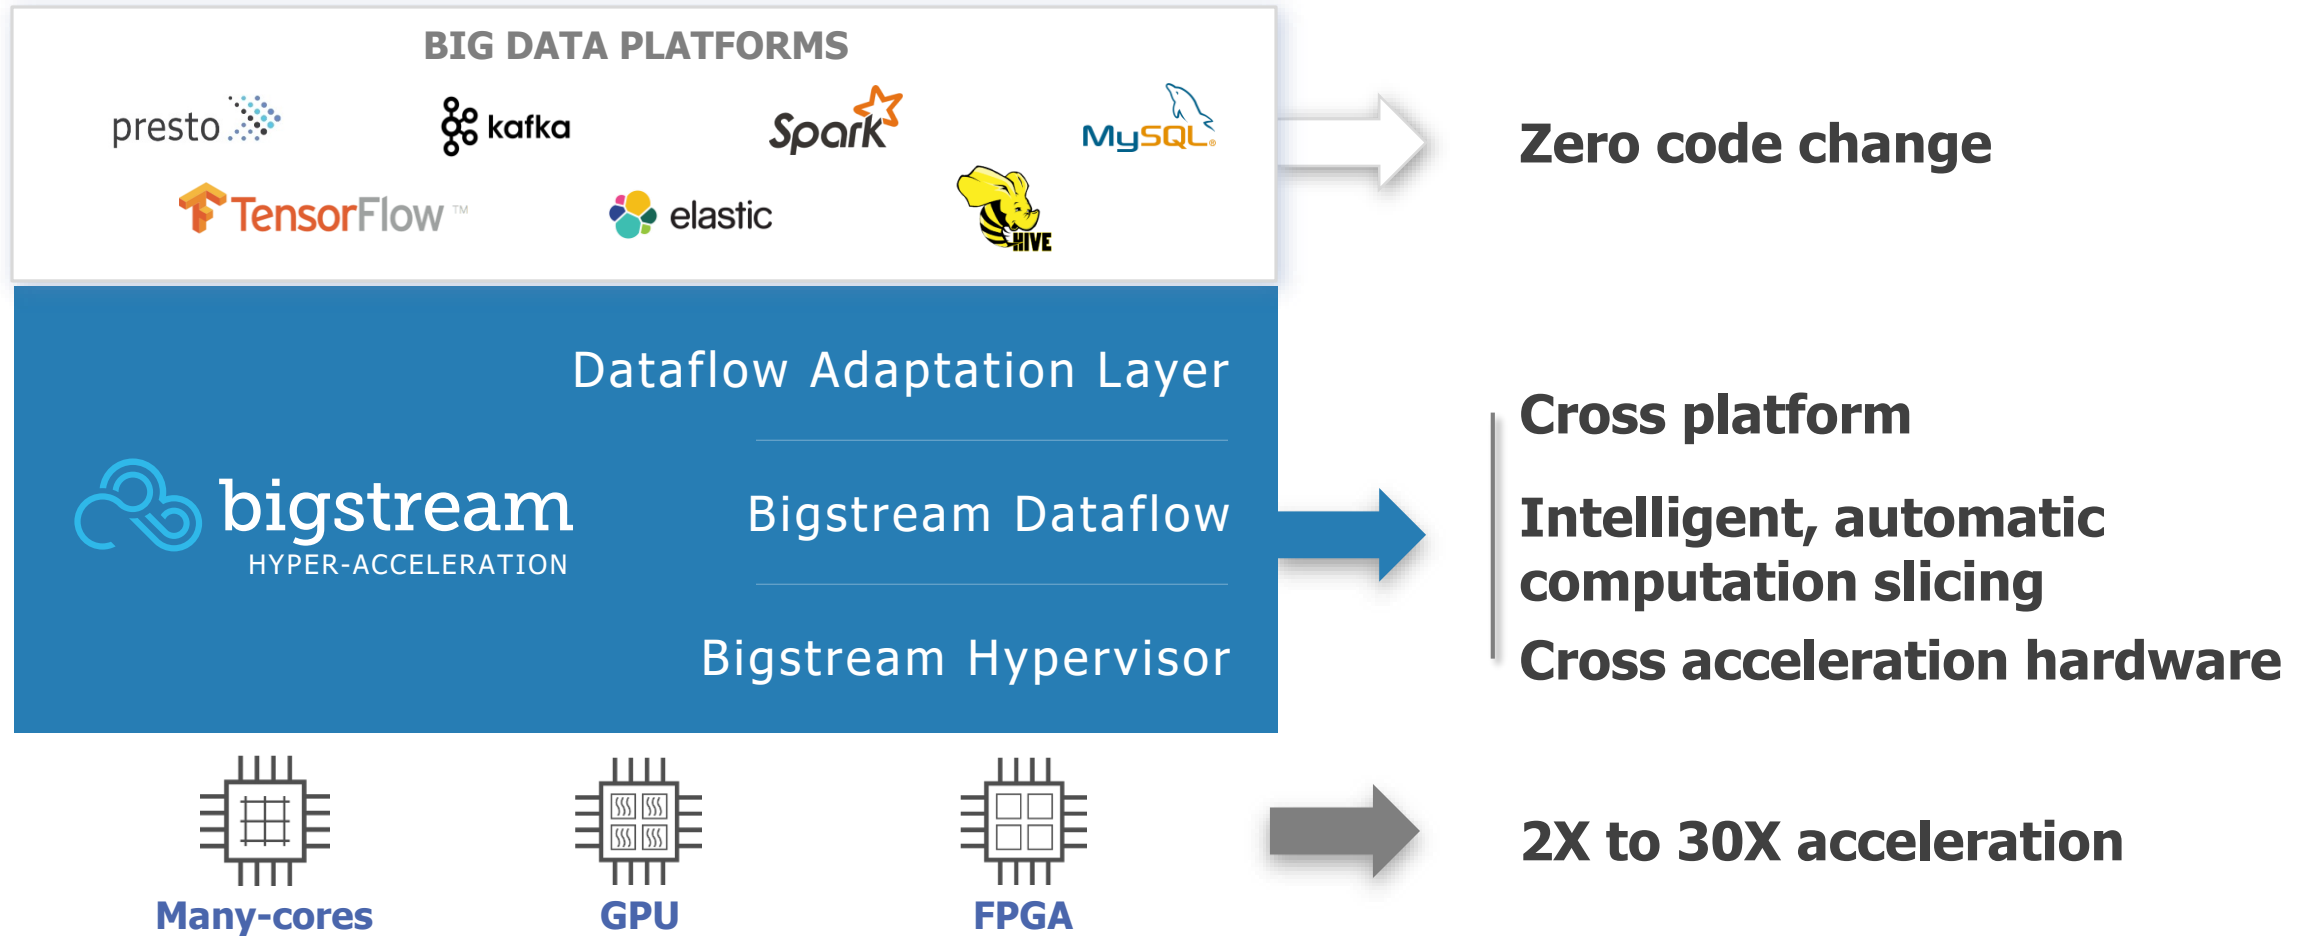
BIG DATA PLATFORMS

presto

kafka

Spark

MySQL

TensorFlow™

elastic

HIVE

Zero code change

Dataflow Adaptation Layer

bigstream
HYPER-ACCELERATION

Bigstream Dataflow

Bigstream Hypervisor

Cross platform

Intelligent, automatic computation slicing

Cross acceleration hardware

Many-cores

GPU

FPGA

2X to 30X acceleration